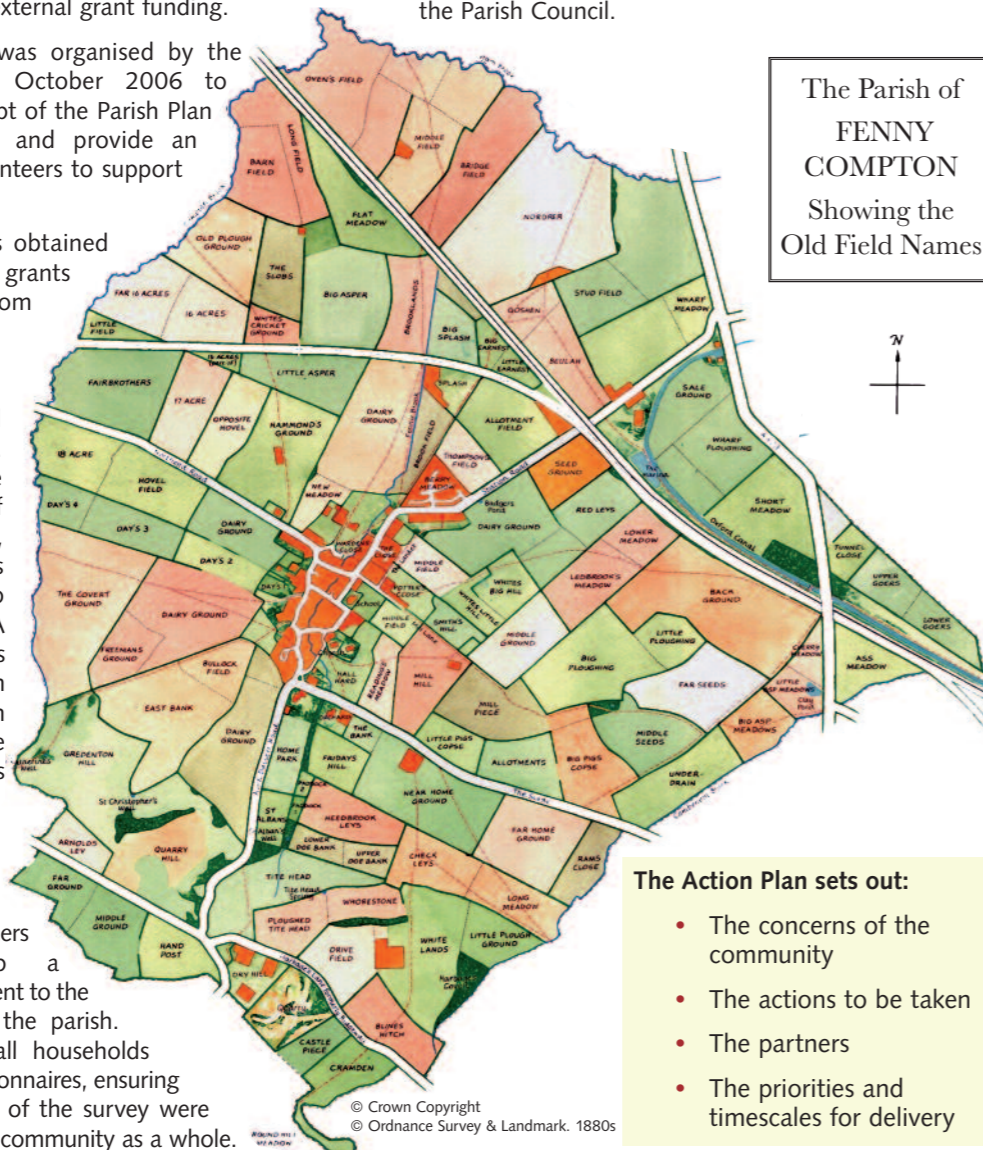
xternal grant funding.

was organised by the October 2006 to ot of the Parish Plan and provide an nteers to support

s obtained grants om

ers o a ent to the the parish. all households onnaires, ensuring of the survey were community as a whole.

the Parish Council.

The Parish of
FENNY COMPTON
Showing the Old Field Names

N

OVEN'S FIELD
LONG FIELD
MIDDLE FIELD
BRIDGE FIELD
BARN FIELD
FLAT MEADOW
NORDRER
OLD PLOUGH GROUND
THE SLOBS
BIG ASPER
STUD FIELD
WHARF MEADOW
FAR 16 ACRES
16 ACRES
WHITE'S CRICKET GROUND
GOSHEN
BIG SPLASH
LITTLE FIELD
LITTLE ASPER
BEULAH
FAIRBROTHERS
17 ACRE
SPLASH
SALE GROUND
OPPOSITE HOVEL
HAMMOND'S GROUND
DAIRY GROUND
ALLOTMENT FIELD
WHARF PLOUGHING
18 ACRE
HOVEL FIELD
THOMPSON'S FIELD
SEED GROUND
NEW MEADOW
DAY'S 4
DAY'S 3
DAIRY GROUND
RED LEYS
SHORT MEADOW
DAIRY GROUND
LOWER MEADOW
DAYS 2
MIDDLE FIELD
WHITES BIG HILL
LEDBROOK'S MEADOW
TUNNEL CLOSE
UPPER GOERS
THE COVERT GROUND
DAIRY GROUND
BACK GROUND
LOWER GOERS
MIDDLE GROUND
LITTLE PLOUGHING
ASS MEADOW
FREEMANS GROUND
BULLOCK FIELD
MIDDLE FIELD
BIG PLOUGHING
MILL HILL
FAR SEEDS
EAST BANK
MILL PIECE
DAIRY GROUND
HOME PARK
THE BANK
BIG ASP MEADOWS
GREDENTON HILL
FAIDAYS HILL
LITTLE PIGS COPSE
MIDDLE SEEDS
ALLOTMENTS
BIG PIGS COPSE
UNDER-DRAIN
St Christopher's Well
NEAR HOME GROUND
ST ALBANS
NEEDBROOK LEYS
ARNOLDS LEY
QUARRY HILL
LOWER DOE BANK
UPPER DOE BANK
FAR HOME GROUND
CHECK LEYS
RAMS CLOSE
FAR GROUND
TITE HEAD
WHORESTONE
LONG MEADOW
MIDDLE GROUND
HAND POST
PLOUGHED TITE HEAD
DRIVE FIELD
WHITE LANDS
LITTLE PLOUGH GROUND
DRY HILL
BLOWS WITCH
CASTLE PIECE
CRAMDEN
ROUND HILL MEADOW

© Crown Copyright
© Ordnance Survey & Landmark. 1880s

The Action Plan sets out:
• The concerns of the community
• The actions to be taken
• The partners
• The priorities and timescales for delivery